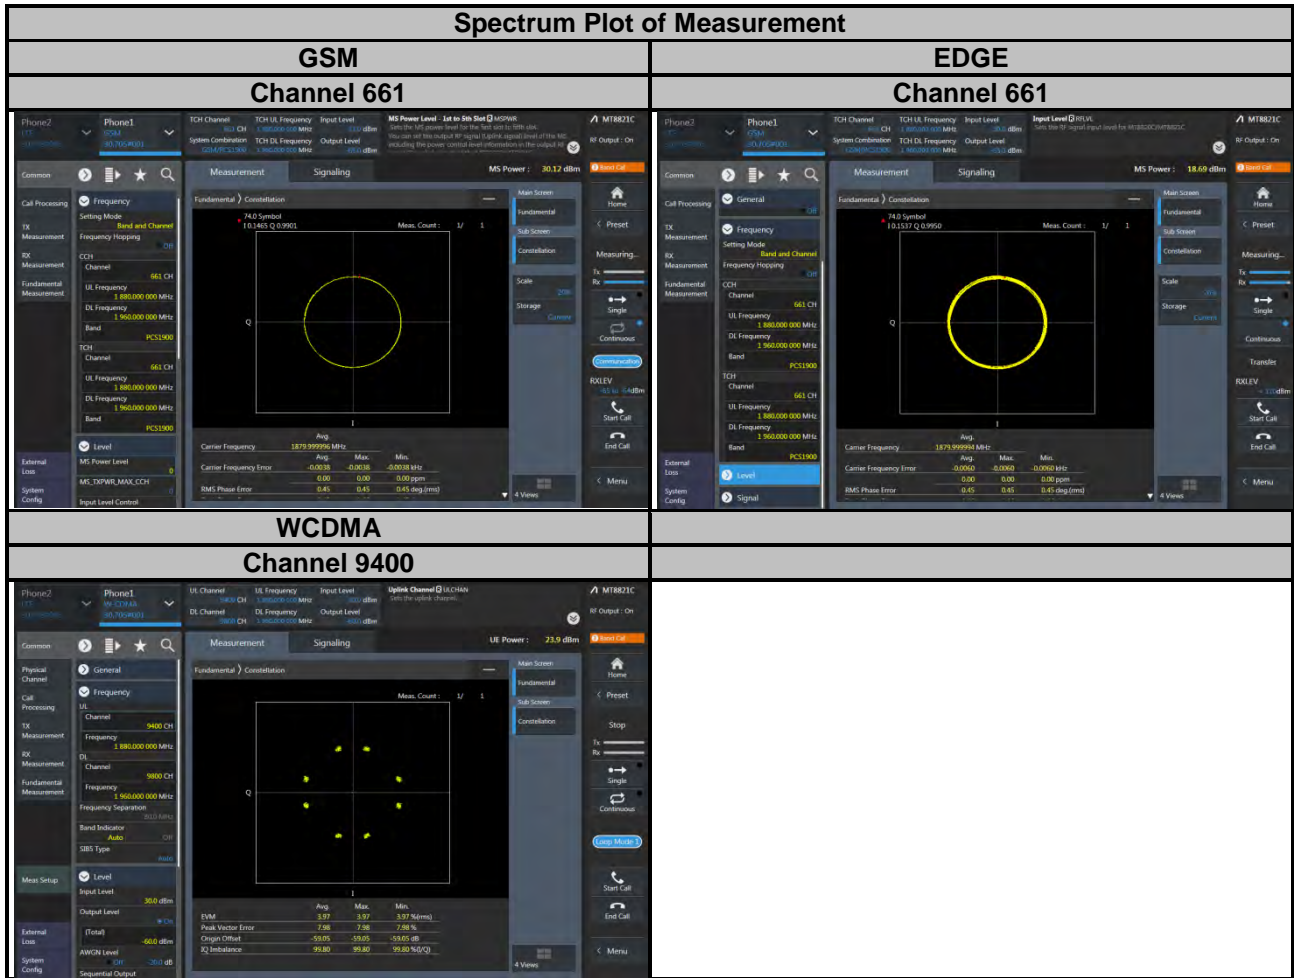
Spectrum Plot of Measurement

| GSM | EDGE |
|---|---|
| Channel 661 | Channel 661 |

Phone2 Phone1 TCH Channel 661 CH TCH UL Frequency Input Level System Combination TCH DL Frequency Output Level MS Power Level - 1st to 5th Slot MSPWR MT8821C RF Output : On

Common Measurement Signaling MS Power : 30.12 dBm

Call Processing Frequency Setting Mode Band and Channel TX Measurement Frequency Hopping Off RX Measurement CCH Channel 661 CH Fundamental Measurement UL Frequency 1 880.000 000 MHz DL Frequency 1 960.000 000 MHz Band PCS1900 TCH Channel 661 CH UL Frequency 1 880.000 000 MHz DL Frequency 1 960.000 000 MHz Band PCS1900 Level MS Power Level External Loss MS_TXPWR_MAX_CCH System Config Input Level Control

Fundamental 〉 Constellation
74.0 Symbol
I 0.1465 Q 0.9901
Meas. Count : 1/ 1
Q
I

| | Avg. | Max. | Min. | |
|---|---|---|---|---|
| Carrier Frequency | 1879.999996 MHz | | | |
| Carrier Frequency Error | -0.0038 | -0.0038 | -0.0038 kHz | |
| | 0.00 | 0.00 | 0.00 ppm | |
| RMS Phase Error | 0.45 | 0.45 | 0.45 deg.(rms) | |

Main Screen Fundamental Sub Screen Constellation Scale Storage Current 4 Views
Home Preset Measuring... Tx Rx Single Continuous Communication RXLEV dBm Start Call End Call Menu

Phone2 Phone1 TCH Channel 661 CH TCH UL Frequency Input Level System Combination TCH DL Frequency Output Level Input Level RFLVL MT8821C RF Output : On

Common Measurement Signaling MS Power : 18.69 dBm

Call Processing General Off TX Measurement Frequency Setting Mode Band and Channel RX Measurement Frequency Hopping Off Fundamental Measurement CCH Channel 661 CH UL Frequency 1 880.000 000 MHz DL Frequency 1 960.000 000 MHz Band PCS1900 TCH Channel 661 CH UL Frequency 1 880.000 000 MHz DL Frequency 1 960.000 000 MHz Band PCS1900 External Loss Level System Config Signal

Fundamental 〉 Constellation
74.0 Symbol
I 0.1537 Q 0.9950
Meas. Count : 1/ 1
Q
I

| | Avg. | Max. | Min. |
|---|---|---|---|
| Carrier Frequency | 1879.999994 MHz | | |
| Carrier Frequency Error | -0.0060 | -0.0060 | -0.0060 kHz |
| | 0.00 | 0.00 | 0.00 ppm |
| RMS Phase Error | 0.45 | 0.45 | 0.45 deg.(rms) |

Main Screen Fundamental Sub Screen Constellation Scale Storage Current 4 Views
Home Preset Measuring... Tx Rx Single Continuous Transfer RXLEV dBm Start Call End Call Menu

WCDMA
Channel 9400

Phone2 Phone1 W-CDMA UL Channel 9400 CH UL Frequency Input Level DL Channel 9800 CH DL Frequency Output Level Uplink Channel ULCHAN Sets the uplink channel. MT8821C RF Output : On

Common Measurement Signaling UE Power : 23.9 dBm

Physical Channel General Call Processing Frequency UL TX Measurement Channel 9400 CH Frequency 1 880.000 000 MHz RX Measurement DL Channel 9800 CH Fundamental Measurement Frequency 1 960.000 000 MHz Frequency Separation Band Indicator Auto SIB5 Type Meas Setup Level Input Level 30.0 dBm Output Level External Loss (Total) -60.0 dBm AWGN Level System Config Sequential Output

Fundamental 〉 Constellation
Meas. Count : 1/ 1
Q
I

| | Avg. | Max. | Min. |
|---|---|---|---|
| EVM | 3.97 | 3.97 | 3.97 %(rms) |
| Peak Vector Error | 7.98 | 7.98 | 7.98 % |
| Origin Offset | -59.05 | -59.05 | -59.05 dB |
| IQ Imbalance | 99.80 | 99.80 | 99.80 %(I/Q) |

Main Screen Fundamental Sub Screen Constellation 4 Views
Home Preset Stop Tx Rx Single Continuous Loop Mode 1 Start Call End Call Menu